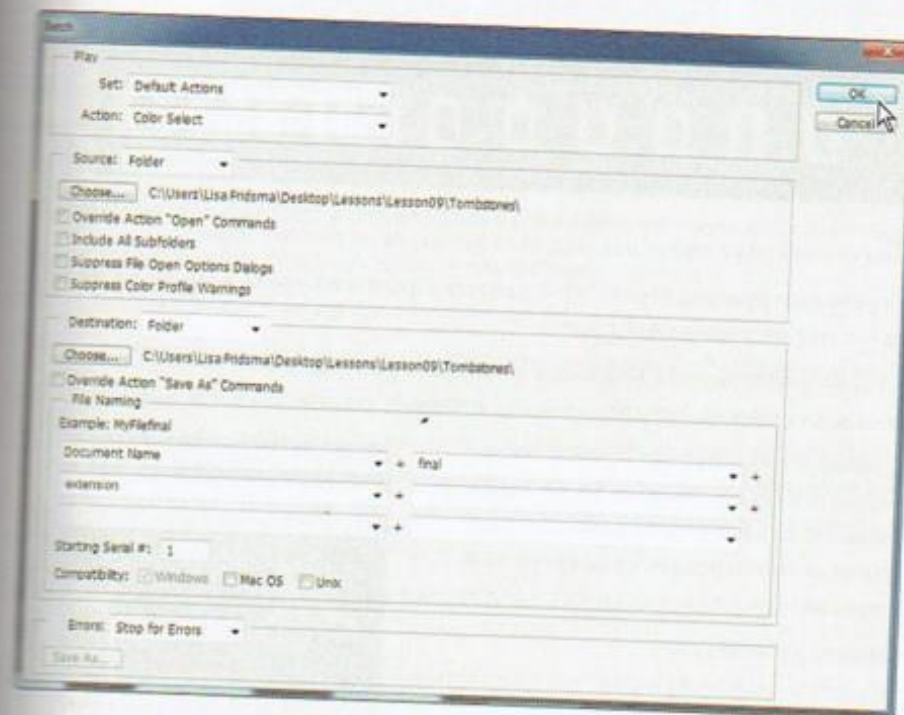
Batch

Play

Set: Default Actions

Action: Color Select

OK

Cancel

Source: Folder

Choose... C:\Users\Lisa Fridsma\Desktop\Lessons\Lesson09\Tombstones\

Override Action "Open" Commands

Include All Subfolders

Suppress File Open Options Dialogs

Suppress Color Profile Warnings

Destination: Folder

Choose... C:\Users\Lisa Fridsma\Desktop\Lessons\Lesson09\Tombstones\

Override Action "Save As" Commands

File Naming

Example: MyFilefinal

Document Name + final +

extension + +

+

Starting Serial #: 1

Compatibility: Windows Mac OS Unix

Errors: Stop for Errors

Save As...